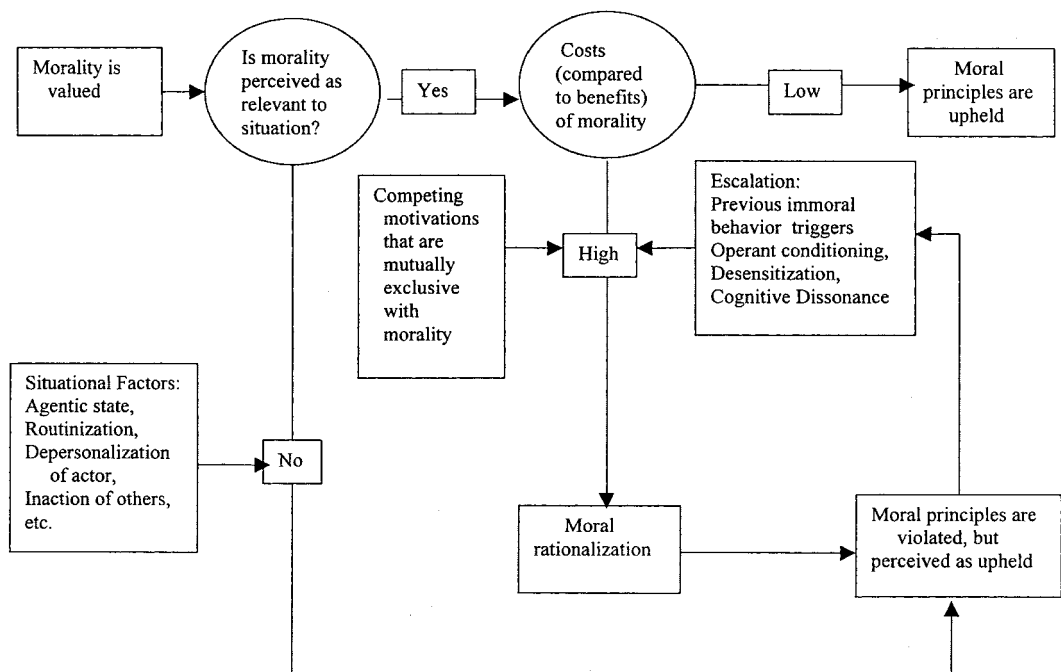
Morality is valued

Is morality perceived as relevant to situation?

Yes

Costs (compared to benefits) of morality

Low

Moral principles are upheld

Competing motivations that are mutually exclusive with morality

High

Escalation:
Previous immoral behavior triggers Operant conditioning, Desensitization, Cognitive Dissonance

Situational Factors:
Agentic state,
Routinization,
Depersonalization of actor,
Inaction of others,
etc.

No

Moral rationalization

Moral principles are violated, but perceived as upheld